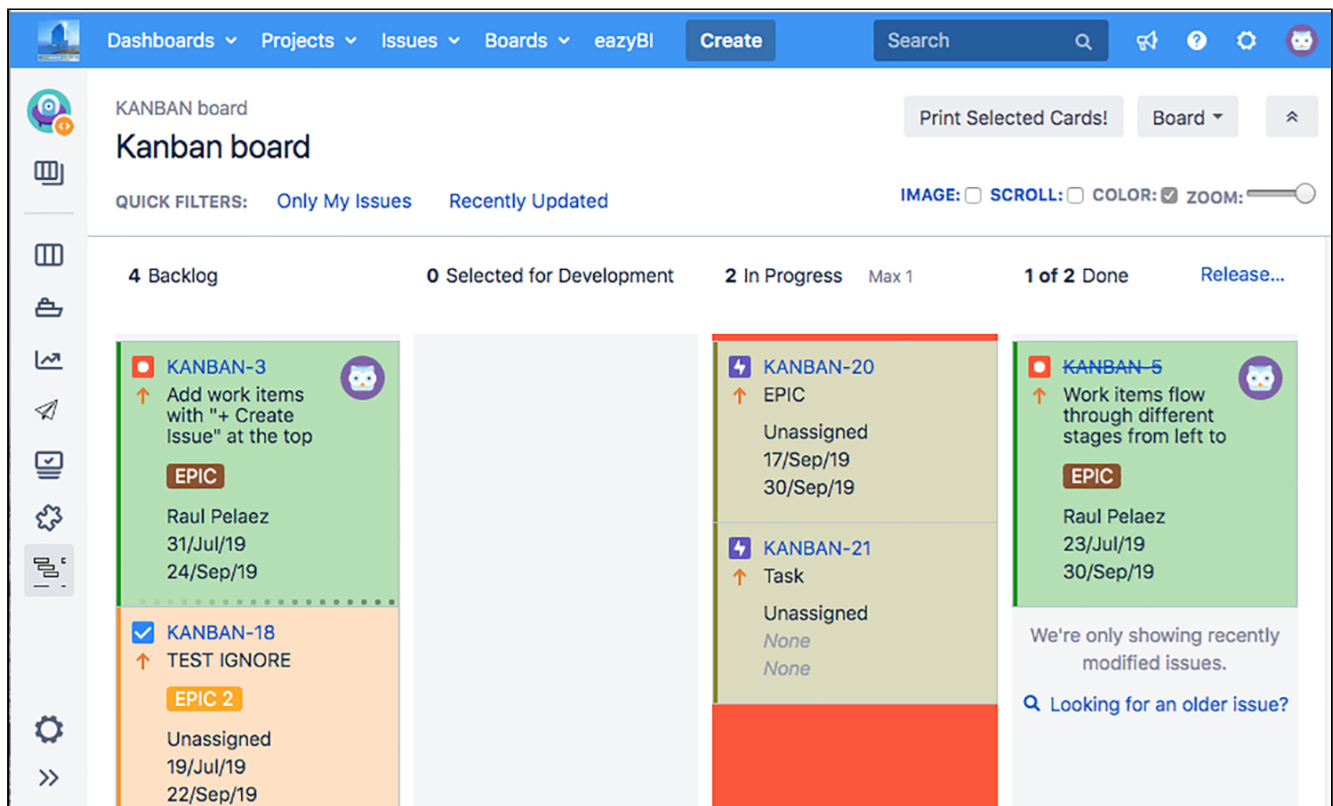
Dashboards ⌄ Projects ⌄ Issues ⌄ Boards ⌄ eazyBI Create Search

KANBAN board
Kanban board

Print Selected Cards! Board ▾

QUICK FILTERS: Only My Issues Recently Updated

IMAGE: ☐ SCROLL: ☐ COLOR: ☑ ZOOM:

4 Backlog

0 Selected for Development

2 In Progress Max 1

1 of 2 Done Release...

KANBAN-3
Add work items with "+ Create Issue" at the top
EPIC
Raul Pelaez
31/Jul/19
24/Sep/19

KANBAN-18
TEST IGNORE
EPIC 2
Unassigned
19/Jul/19
22/Sep/19

KANBAN-20
EPIC
Unassigned
17/Sep/19
30/Sep/19

KANBAN-21
Task
Unassigned
None
None

KANBAN-5
Work items flow through different stages from left to
EPIC
Raul Pelaez
23/Jul/19
30/Sep/19

We're only showing recently modified issues.

Looking for an older issue?